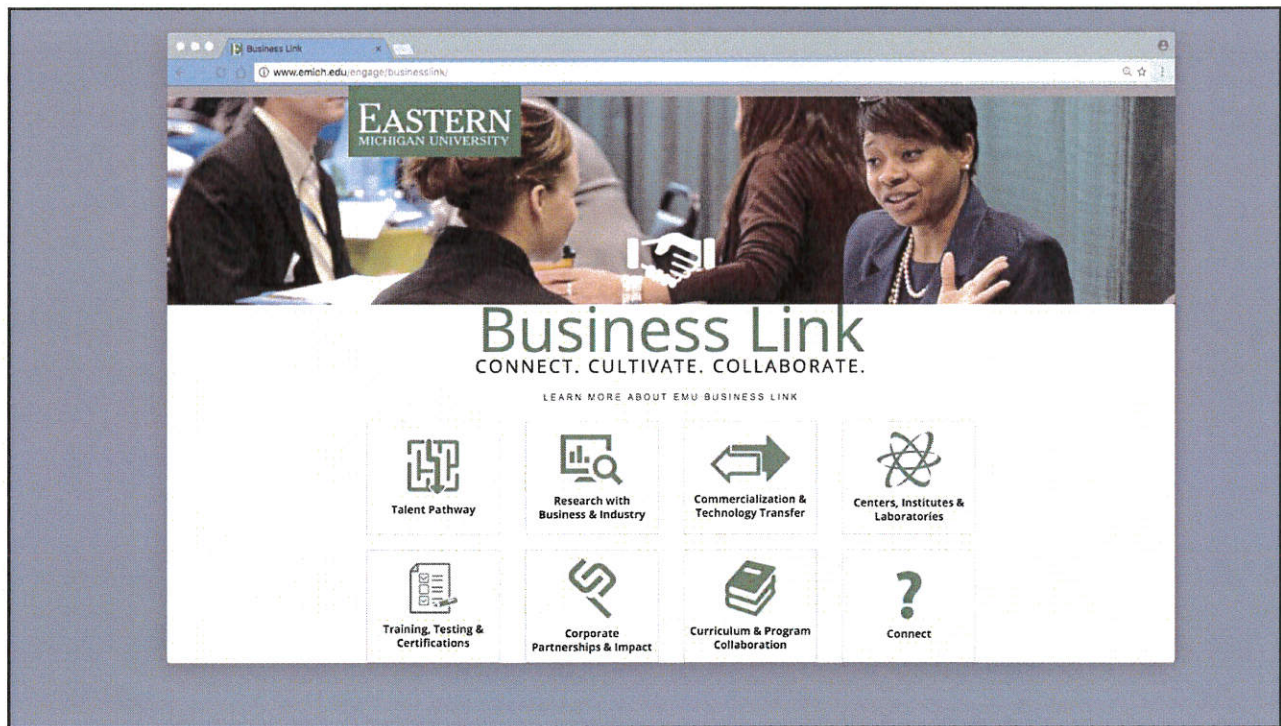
Business Link

www.emich.edu/engage/businesslink/

EASTERN
MICHIGAN UNIVERSITY

Business Link
CONNECT. CULTIVATE. COLLABORATE.

LEARN MORE ABOUT EMU BUSINESS LINK

Talent Pathway

Research with Business & Industry

Commercialization & Technology Transfer

Centers, Institutes & Laboratories

Training, Testing & Certifications

Corporate Partnerships & Impact

Curriculum & Program Collaboration

?

Connect